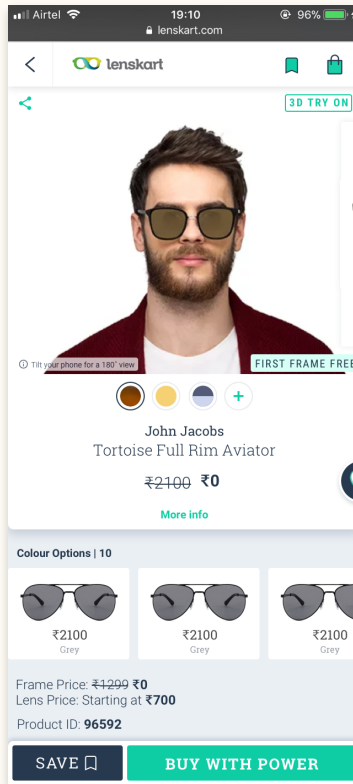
Airtel 19:10 96%
lenskart.com

lenskart

3D TRY ON

Tilt your phone for a 180° view

FIRST FRAME FREE

+

John Jacobs
Tortoise Full Rim Aviator

~~₹2100~~ ₹0

More info

Colour Options | 10

₹2100
Grey

₹2100
Grey

₹2100
Grey

Frame Price: ~~₹1299~~ ₹0
Lens Price: Starting at ₹700

Product ID: 96592

SAVE

BUY WITH POWER